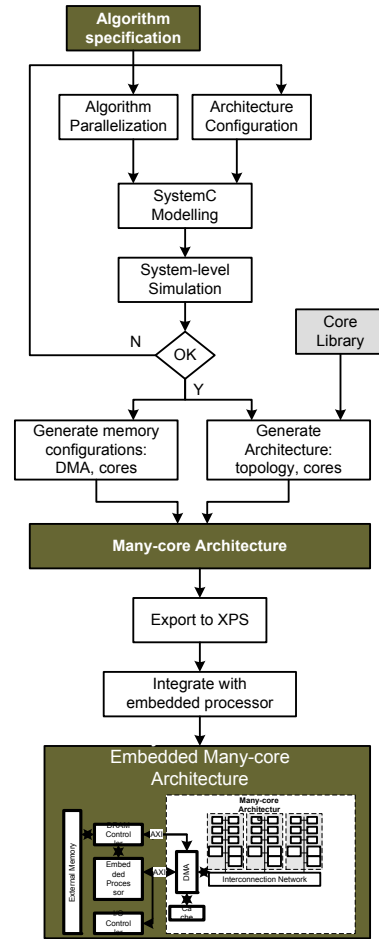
Algorithm specification

Algorithm Parallelization

Architecture Configuration

SystemC Modelling

System-level Simulation

N

OK

Y

Core Library

Generate memory configurations: DMA, cores

Generate Architecture: topology, cores

Many-core Architecture

Export to XPS

Integrate with embedded processor

Embedded Many-core Architecture

External Memory

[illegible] Control

AXI

Embed ded Proces sor

AXI

DMA

Ca che

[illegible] Control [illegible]

Many-core Architectur

Interconnection Network